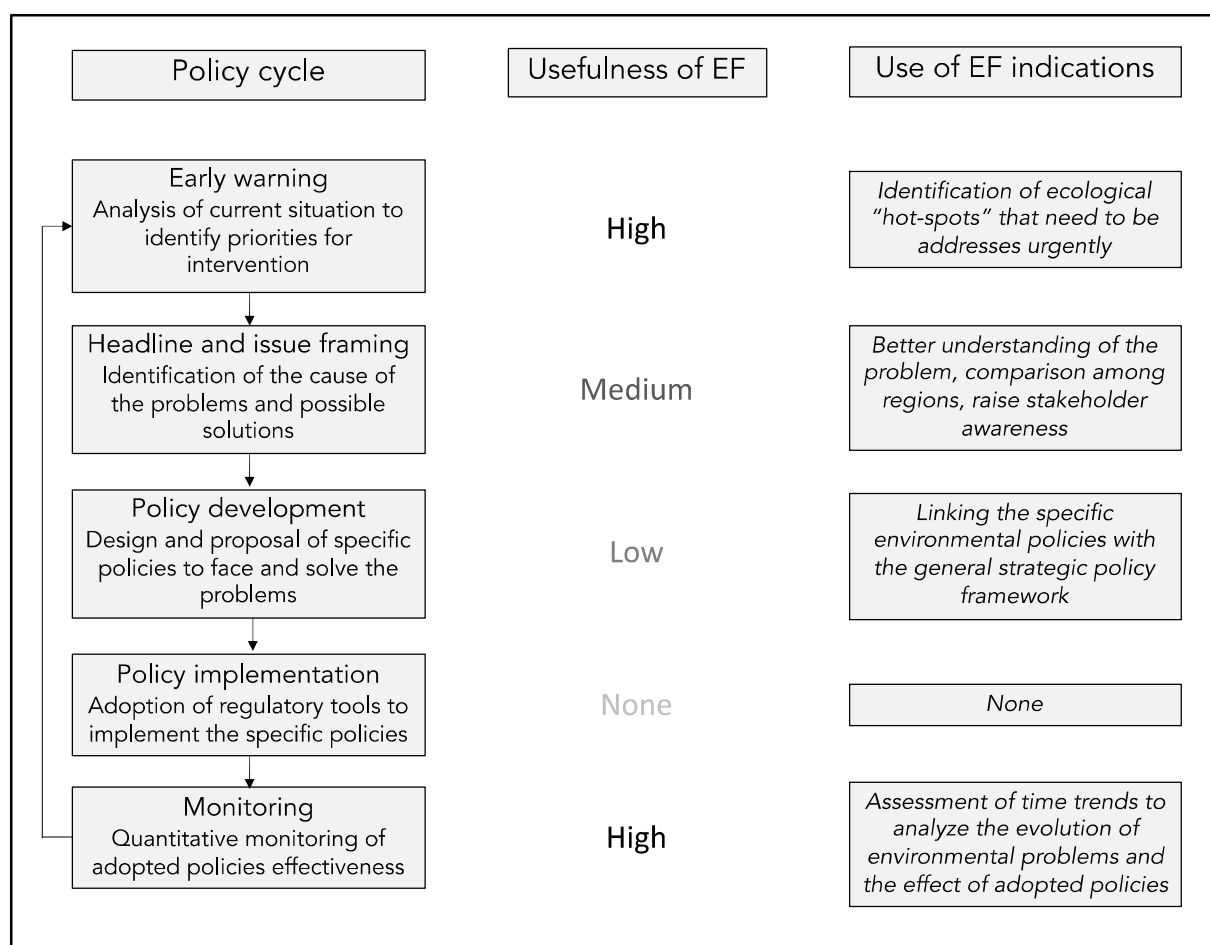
| Policy cycle | Usefulness of EF | Use of EF indications |
|---|---|---|
| Early warning<br>Analysis of current situation to identify priorities for intervention | High | *Identification of ecological "hot-spots" that need to be addresses urgently* |
| Headline and issue framing<br>Identification of the cause of the problems and possible solutions | Medium | *Better understanding of the problem, comparison among regions, raise stakeholder awareness* |
| Policy development<br>Design and proposal of specific policies to face and solve the problems | Low | *Linking the specific environmental policies with the general strategic policy framework* |
| Policy implementation<br>Adoption of regulatory tools to implement the specific policies | None | *None* |
| Monitoring<br>Quantitative monitoring of adopted policies effectiveness | High | *Assessment of time trends to analyze the evolution of environmental problems and the effect of adopted policies* |